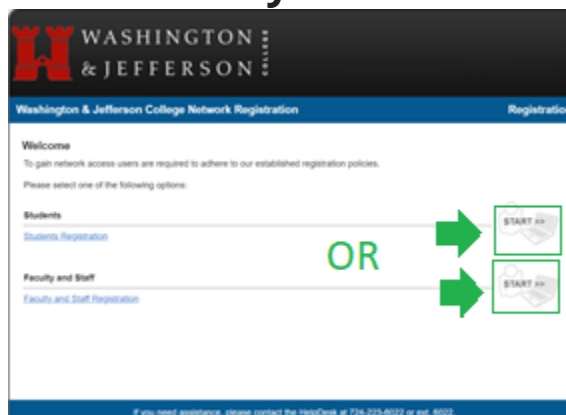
WASHINGTON & JEFFERSON COLLEGE

Washington & Jefferson College Network Registration

Registratio

Welcome

To gain network access users are required to adhere to our established registration policies.

Please select one of the following options:

Students

Students Registration

START >>

OR

Faculty and Staff

Faculty and Staff Registration

START >>

If you need assistance, please contact the HelpDesk at 724-223-6022 or ext. 6022.